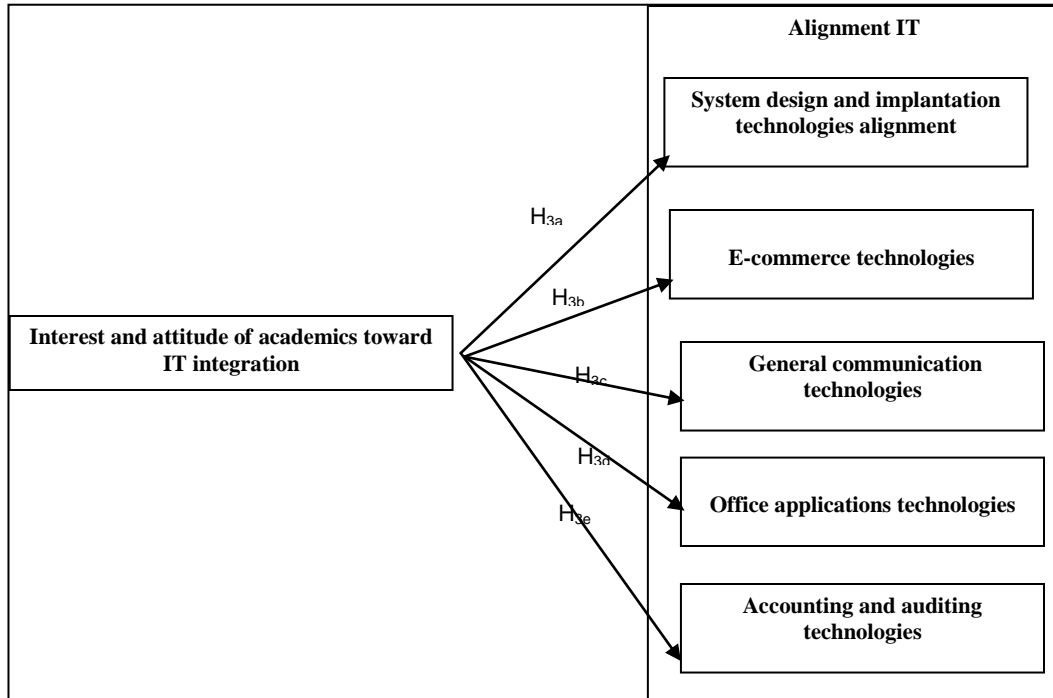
Alignment IT

System design and implantation technologies alignment

E-commerce technologies

General communication technologies

Office applications technologies

Accounting and auditing technologies

Interest and attitude of academics toward IT integration

$H_{3a}$

$H_{3b}$

$H_{3c}$

$H_{3d}$

$H_{3e}$